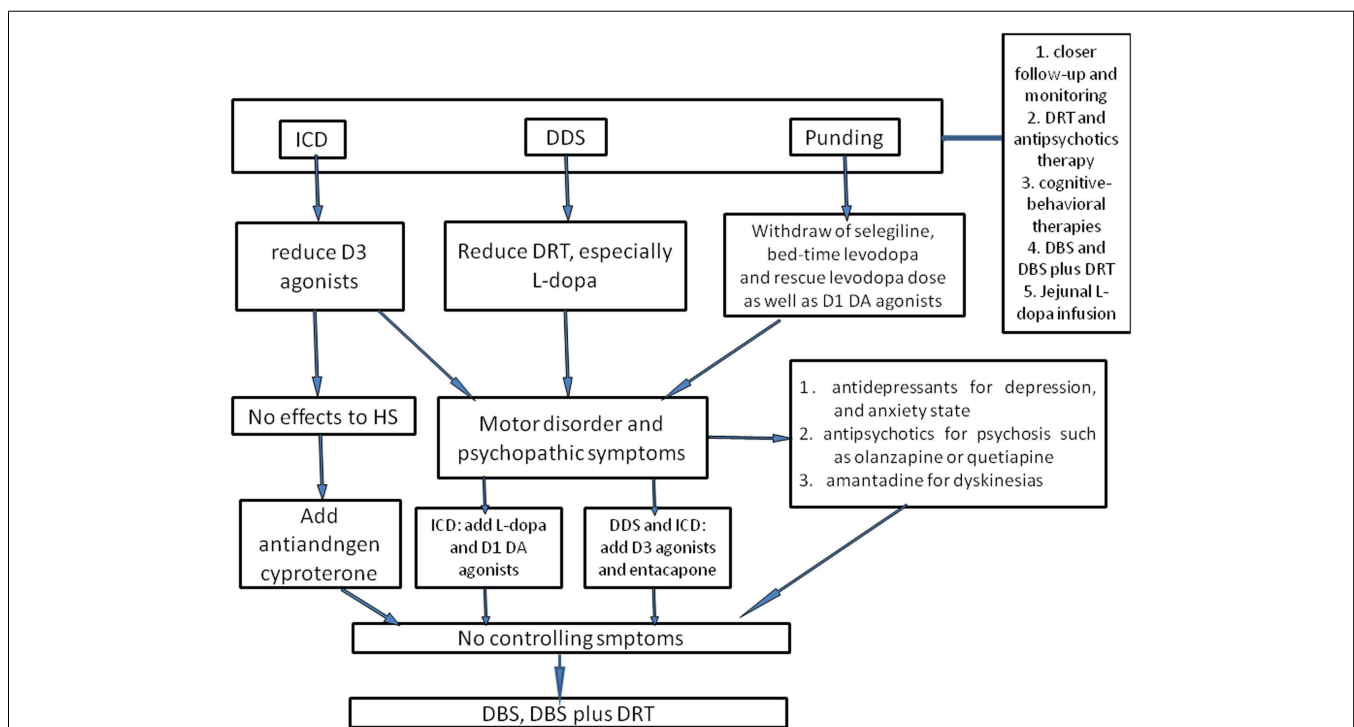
1. closer follow-up and monitoring
2. DRT and antipsychotics therapy
3. cognitive-behavioral therapies
4. DBS and DBS plus DRT
5. Jejunal L-dopa infusion

ICD

DDS

Punding

reduce D3 agonists

Reduce DRT, especially L-dopa

Withdraw of selegiline, bed-time levodopa and rescue levodopa dose as well as D1 DA agonists

No effects to HS

Motor disorder and psychopathic symptoms

1. antidepressants for depression, and anxiety state
2. antipsychotics for psychosis such as olanzapine or quetiapine
3. amantadine for dyskinesias

Add antiandngen cyproterone

ICD: add L-dopa and D1 DA agonists

DDS and ICD: add D3 agonists and entacapone

No controlling smptoms

DBS, DBS plus DRT